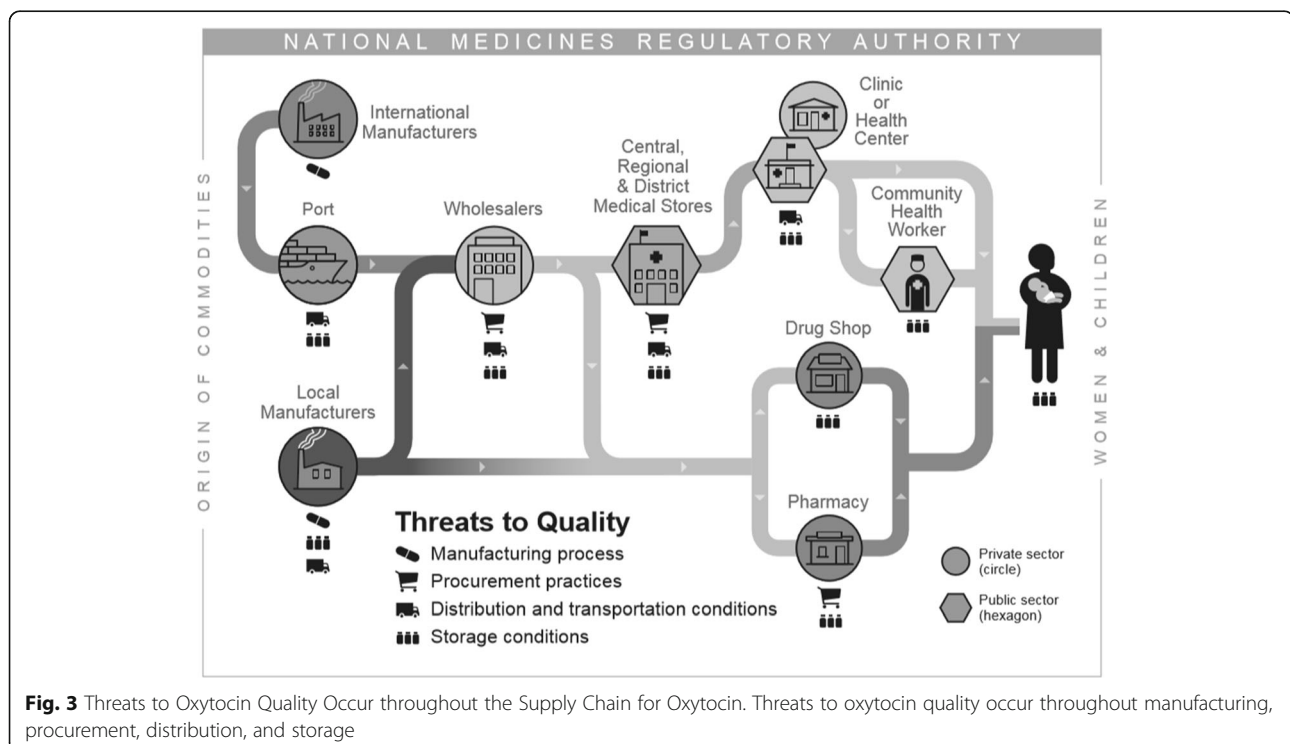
NATIONAL MEDICINES REGULATORY AUTHORITY

ORIGIN OF COMMODITIES

International Manufacturers

Port

Wholesalers

Central, Regional & District Medical Stores

Clinic or Health Center

Community Health Worker

Drug Shop

Local Manufacturers

Pharmacy

WOMEN & CHILDREN

Threats to Quality
Manufacturing process
Procurement practices
Distribution and transportation conditions
Storage conditions

Private sector (circle)
Public sector (hexagon)

**Fig. 3** Threats to Oxytocin Quality Occur throughout the Supply Chain for Oxytocin. Threats to oxytocin quality occur throughout manufacturing, procurement, distribution, and storage